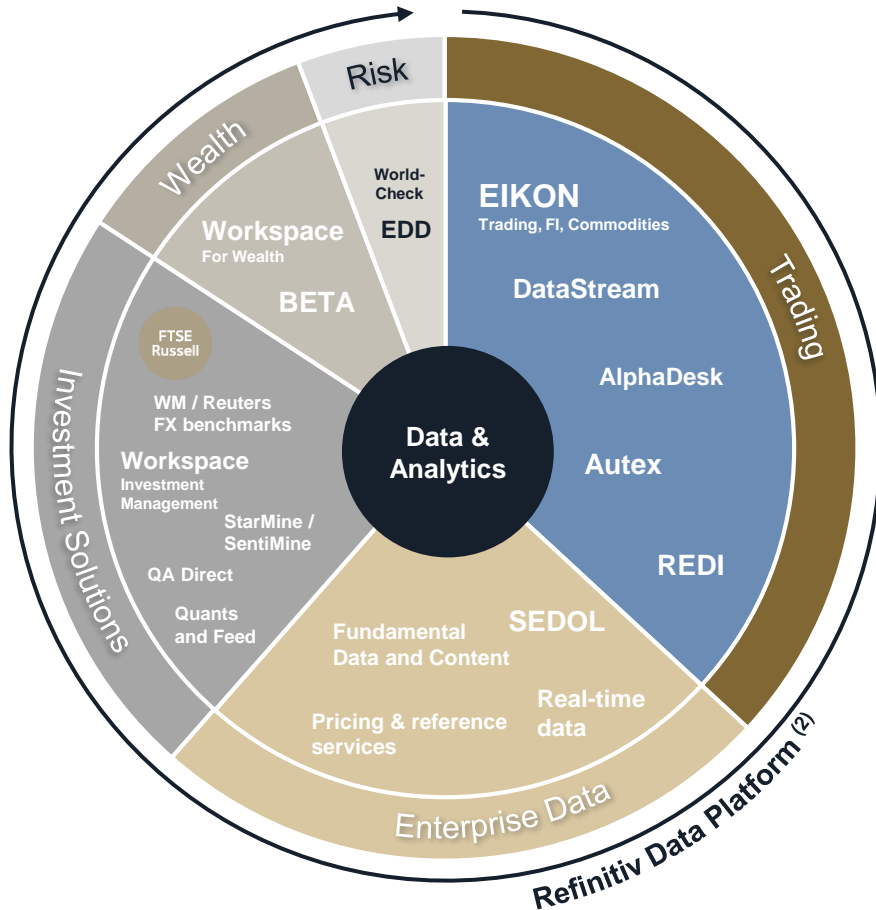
Risk

Wealth

Trading

Investment Solutions

Enterprise Data

World-Check

EDD

EIKON
Trading, FI, Commodities

DataStream

AlphaDesk

Autex

REDI

Workspace
For Wealth

BETA

FTSE Russell

WM / Reuters FX benchmarks

Workspace
Investment Management

StarMine / SentiMine

QA Direct

Quants and Feed

Data & Analytics

SEDOL

Fundamental Data and Content

Real-time data

Pricing & reference services

Refinitiv Data Platform $^{(2)}$